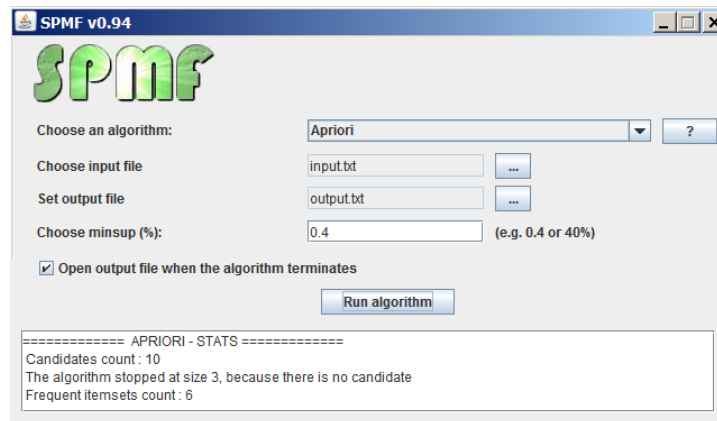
SPMF v0.94

SPMF

Choose an algorithm: Apriori ?

Choose input file input.txt ...

Set output file output.txt ...

Choose minsup (%): 0.4 (e.g. 0.4 or 40%)

Open output file when the algorithm terminates

Run algorithm

============= APRIORI - STATS =============
Candidates count : 10
The algorithm stopped at size 3, because there is no candidate
Frequent itemsets count : 6